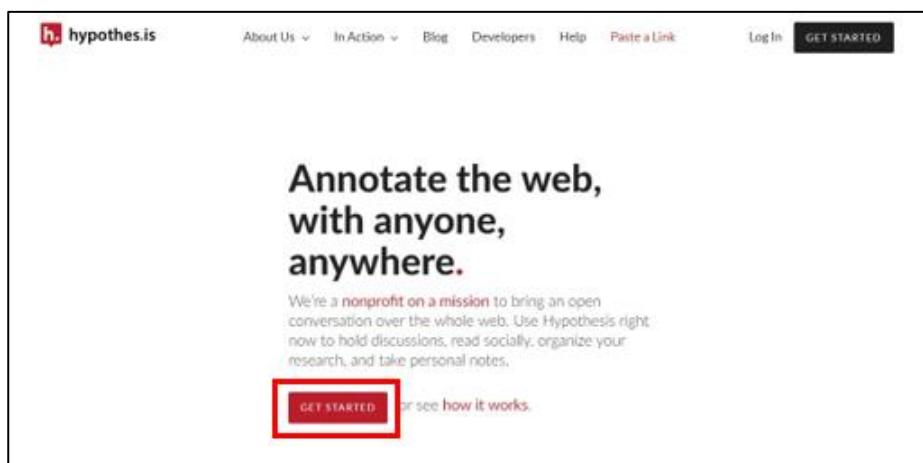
h. hypothes.is

About Us ⌄ In Action ⌄ Blog Developers Help Paste a Link Log In GET STARTED

Annotate the web, with anyone, anywhere.

We're a nonprofit on a mission to bring an open conversation over the whole web. Use Hypothesis right now to hold discussions, read socially, organize your research, and take personal notes.

GET STARTED or see how it works.